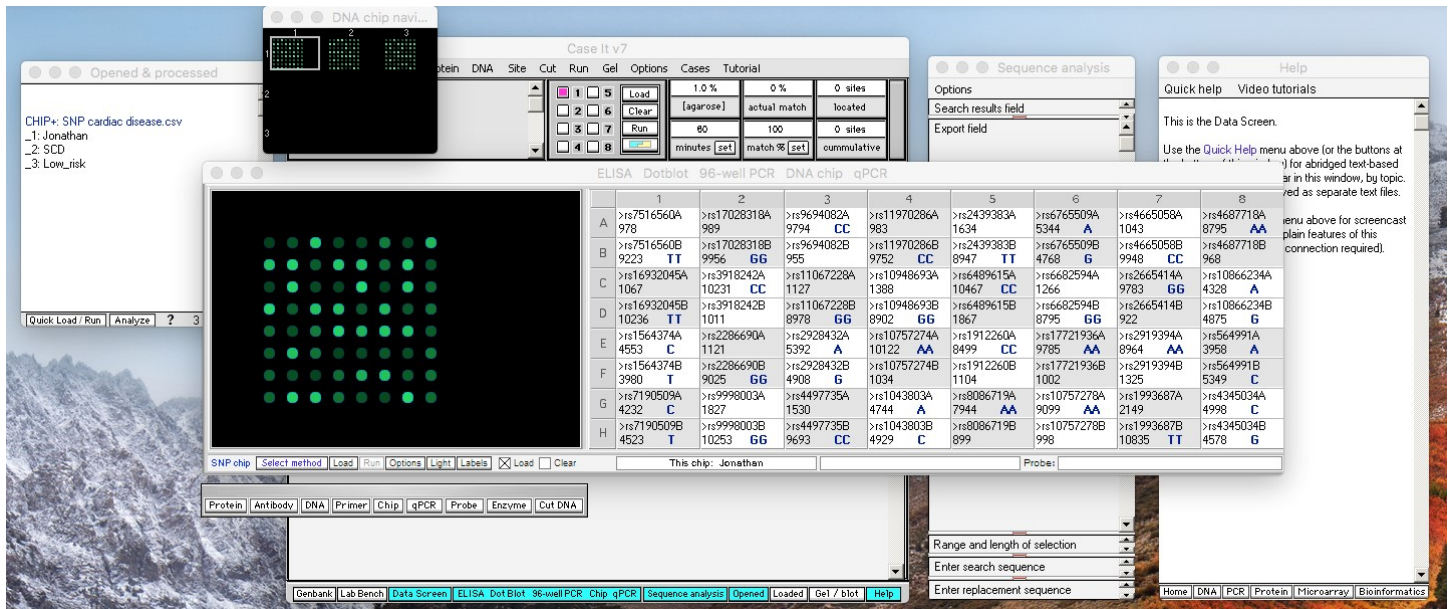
Opened & processed

CHIP+: SNP cardiac disease.csv
_1: Jonathan
_2: SCD
_3: Low_risk

Quick Load / Run | Analyze | ? | 3

DNA chip navi...
1 2 3
1
2
3

Case It v7
otein DNA Site Cut Run Gel Options Cases Tutorial

1 5 Load
2 6 Clear
3 7 Run
4 8

1.0 % | 0 % | 0 sites
[agarose] | actual match | located
60 | 100 | 0 sites
minutes set | match % set | cummulative

Sequence analysis
Options
Search results field
Export field

Range and length of selection
Enter search sequence
Enter replacement sequence

Help
Quick help Video tutorials

This is the Data Screen.

Use the Quick Help menu above (or the buttons at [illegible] for abridged text-based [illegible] in this window, by topic. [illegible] ved as separate text files.

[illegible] enu above for screencast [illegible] plain features of this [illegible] connection required).

Home | DNA | PCR | Protein | Microarray | Bioinformatics

ELISA Dotblot 96-well PCR DNA chip qPCR

| | 1 | 2 | 3 | 4 | 5 | 6 | 7 | 8 |
|---|---|---|---|---|---|---|---|---|
| A | >rs7516560A 978 | >rs17028318A 989 | >rs9694082A 9794 CC | >rs11970286A 983 | >rs2439383A 1634 | >rs6765509A 5344 A | >rs4665058A 1043 | >rs4687718A 8795 AA |
| B | >rs7516560B 9223 TT | >rs17028318B 9956 GG | >rs9694082B 955 | >rs11970286B 9752 CC | >rs2439383B 8947 TT | >rs6765509B 4768 G | >rs4665058B 9948 CC | >rs4687718B 968 |
| C | >rs16932045A 1067 | >rs3918242A 10231 CC | >rs11067228A 1127 | >rs10948693A 1388 | >rs6489615A 10467 CC | >rs6682594A 1266 | >rs2665414A 9783 GG | >rs10866234A 4328 A |
| D | >rs16932045B 10236 TT | >rs3918242B 1011 | >rs11067228B 8978 GG | >rs10948693B 8902 GG | >rs6489615B 1867 | >rs6682594B 8795 GG | >rs2665414B 922 | >rs10866234B 4875 G |
| E | >rs1564374A 4553 C | >rs2286690A 1121 | >rs2928432A 5392 A | >rs10757274A 10122 AA | >rs1912260A 8499 CC | >rs17721936A 9785 AA | >rs2919394A 8964 AA | >rs564991A 3958 A |
| F | >rs1564374B 3980 T | >rs2286690B 9025 GG | >rs2928432B 4908 G | >rs10757274B 1034 | >rs1912260B 1104 | >rs17721936B 1002 | >rs2919394B 1325 | >rs564991B 5349 C |
| G | >rs7190509A 4232 C | >rs9998003A 1827 | >rs4497735A 1530 | >rs1043803A 4744 A | >rs8086719A 7944 AA | >rs10757278A 9099 AA | >rs1993687A 2149 | >rs4345034A 4998 C |
| H | >rs7190509B 4523 T | >rs9998003B 10253 GG | >rs4497735B 9693 CC | >rs1043803B 4929 C | >rs8086719B 899 | >rs10757278B 998 | >rs1993687B 10835 TT | >rs4345034B 4578 G |

SNP chip | Select method | Load | Run | Options | Light | Labels | Load | Clear | This chip: Jonathan | Probe:

Protein | Antibody | DNA | Primer | Chip | qPCR | Probe | Enzyme | Cut DNA

Genbank | Lab Bench | Data Screen | ELISA Dot Blot 96-well PCR Chip qPCR | Sequence analysis | Opened | Loaded | Gel / blot | Help